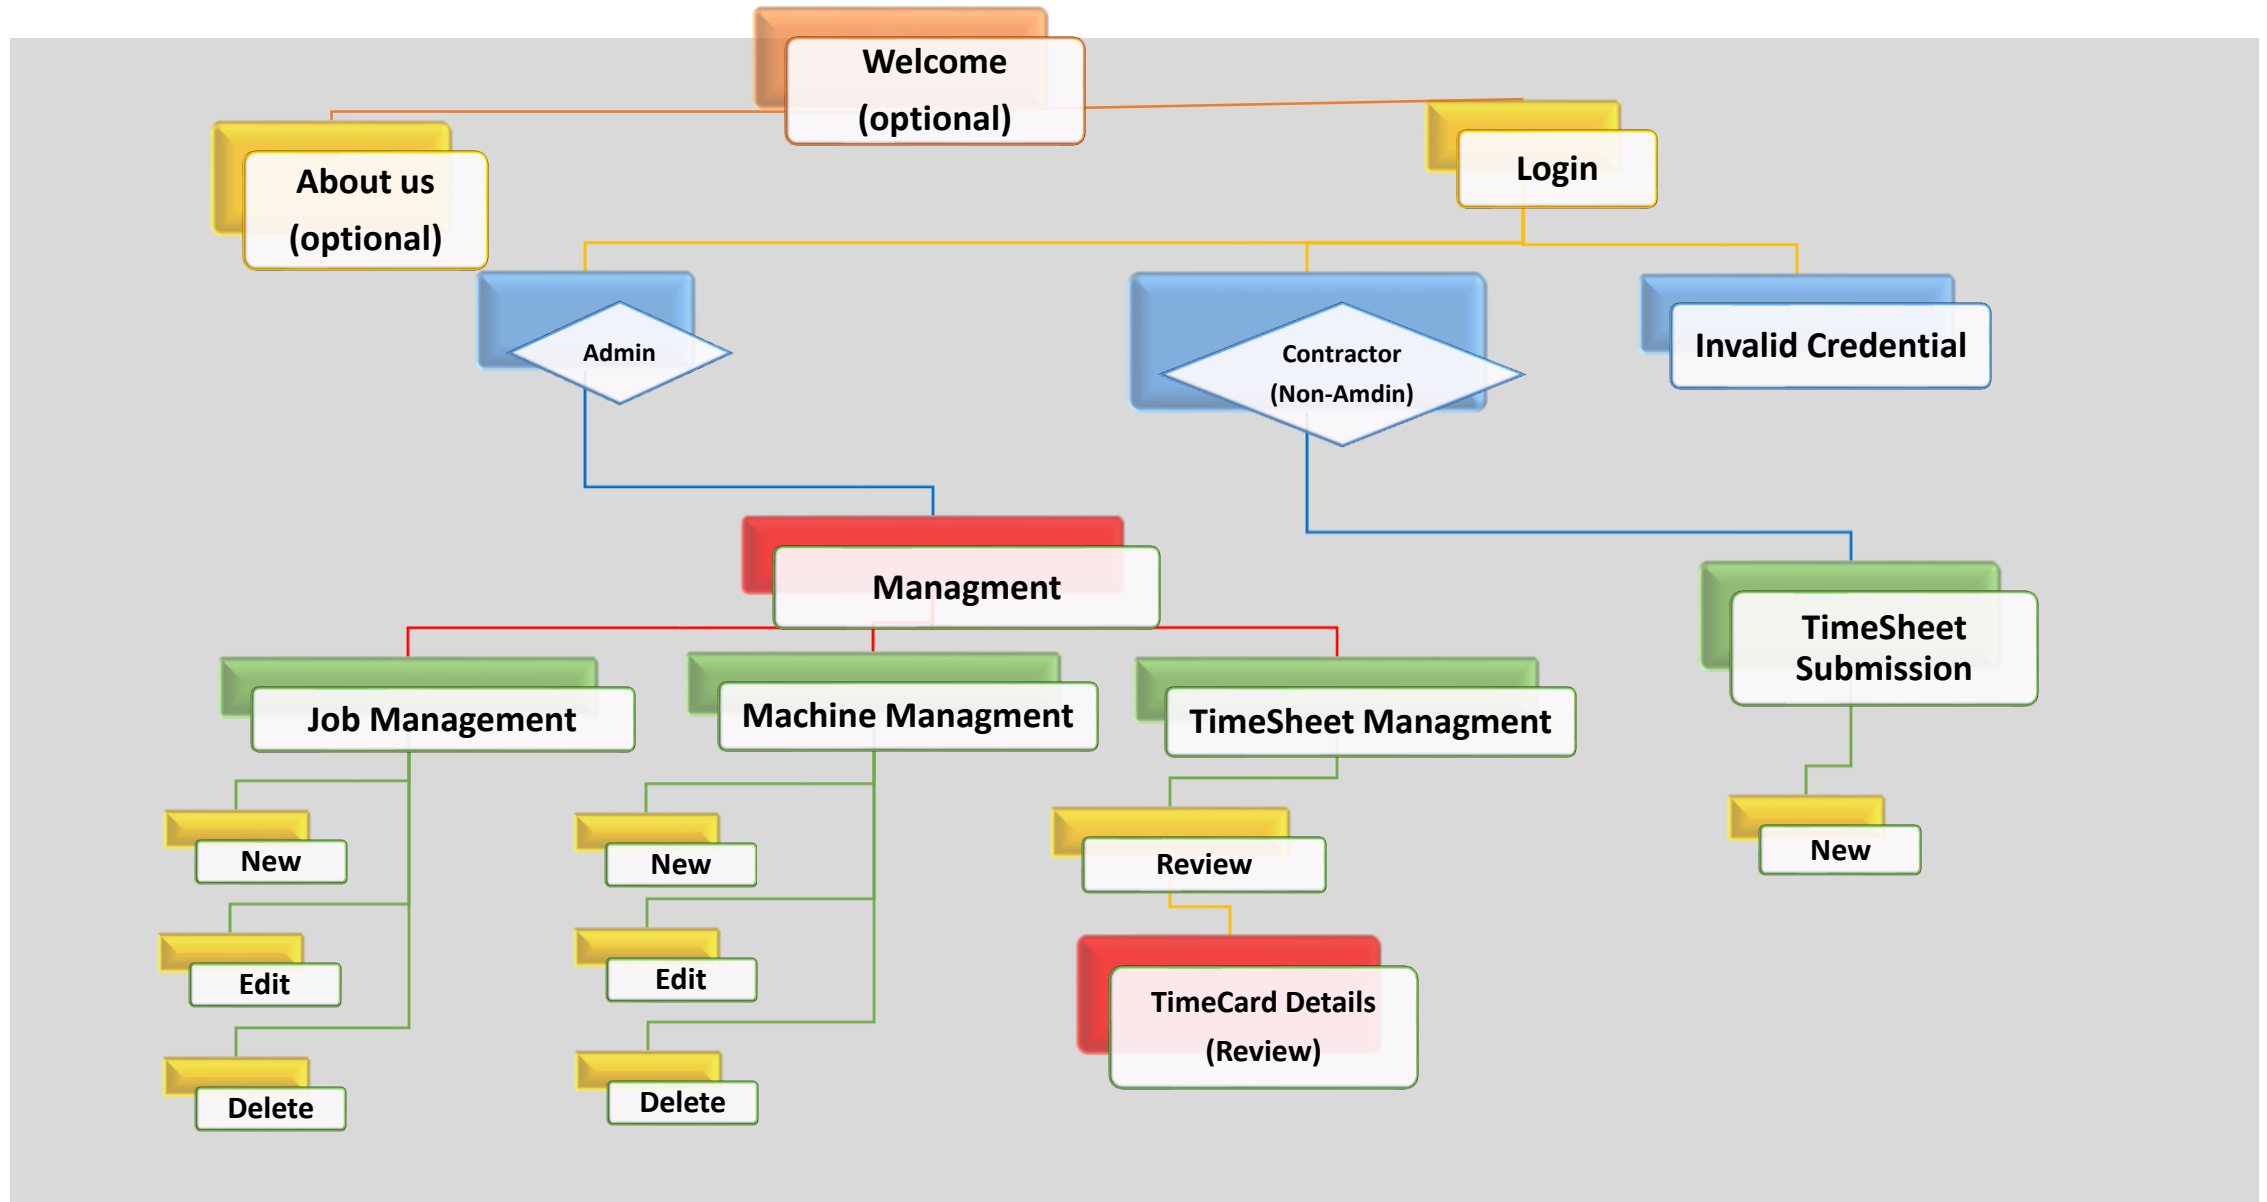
Welcome (optional)

About us (optional)

Login

Admin

Contractor (Non-Amdin)

Invalid Credential

Managment

TimeSheet Submission

Job Management

Machine Managment

TimeSheet Managment

New

New

Review

New

Edit

Edit

TimeCard Details (Review)

Delete

Delete